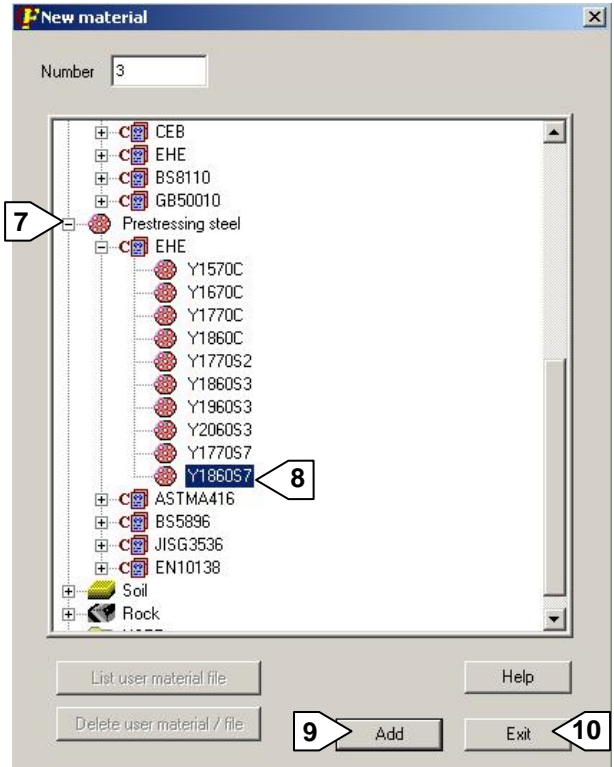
New material

Number 3

CEB
EHE
BS8110
GB50010
7
Prestressing steel
EHE
Y1570C
Y1670C
Y1770C
Y1860C
Y1770S2
Y1860S3
Y1960S3
Y2060S3
Y1770S7
Y1860S7
8
ASTMA416
BS5896
JISG3536
EN10138
Soil
Rock
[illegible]

List user material file
Help
Delete user material / file
9
Add
Exit
10